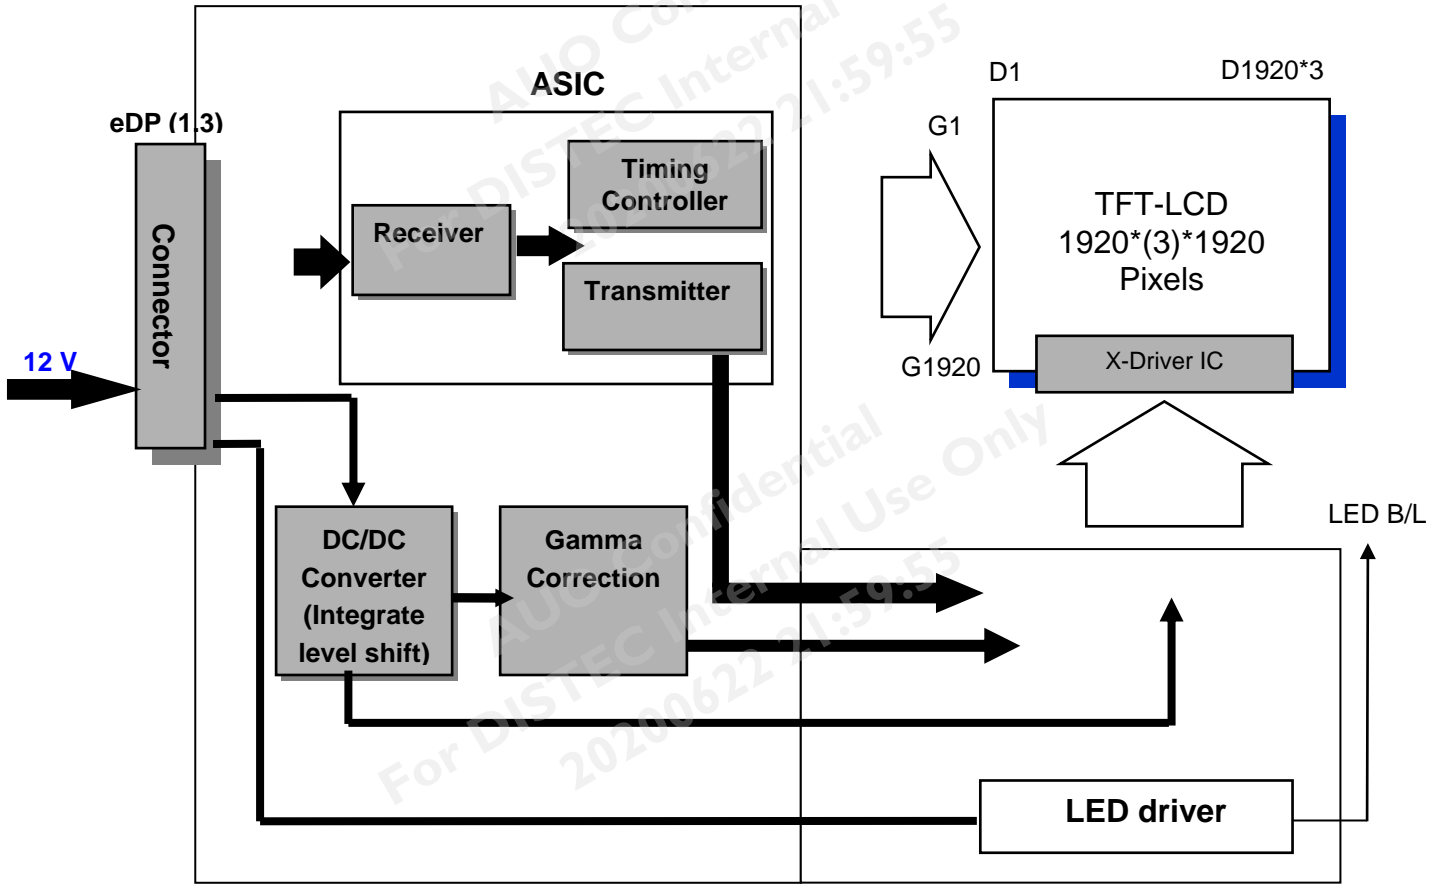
ASIC

eDP (1.3)

Connector

12 V

Receiver

Timing Controller

Transmitter

DC/DC Converter (Integrate level shift)

Gamma Correction

D1

D1920*3

G1

G1920

TFT-LCD
1920*(3)*1920
Pixels

X-Driver IC

LED B/L

LED driver

AUO Confidential
For DISTEC Internal Use Only
20200622 21:59:55

AUO Confidential
For DISTEC Internal Use Only
20200622 21:59:55